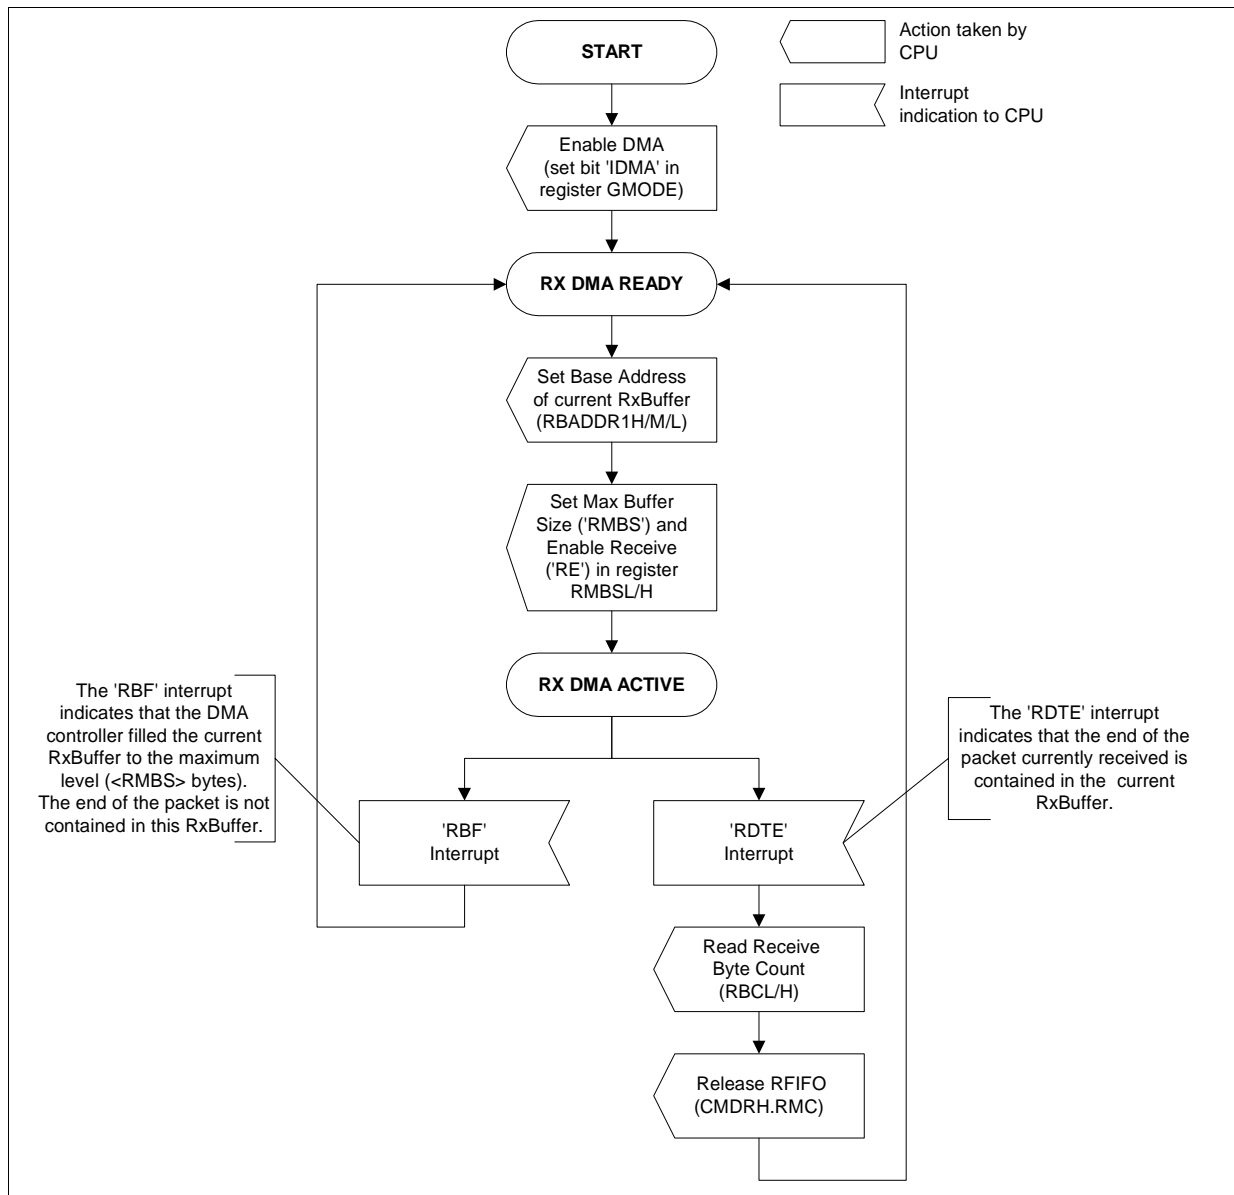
START

Action taken by CPU

Interrupt indication to CPU

Enable DMA (set bit 'IDMA' in register GMODE)

RX DMA READY

Set Base Address of current RxBuffer (RBADDR1H/M/L)

Set Max Buffer Size ('RMBS') and Enable Receive ('RE') in register RMBSL/H

RX DMA ACTIVE

The 'RBF' interrupt indicates that the DMA controller filled the current RxBuffer to the maximum level (<RMBS> bytes). The end of the packet is not contained in this RxBuffer.

'RBF' Interrupt

'RDTE' Interrupt

The 'RDTE' interrupt indicates that the end of the packet currently received is contained in the current RxBuffer.

Read Receive Byte Count (RBCL/H)

Release RFIFO (CMDRH.RMC)